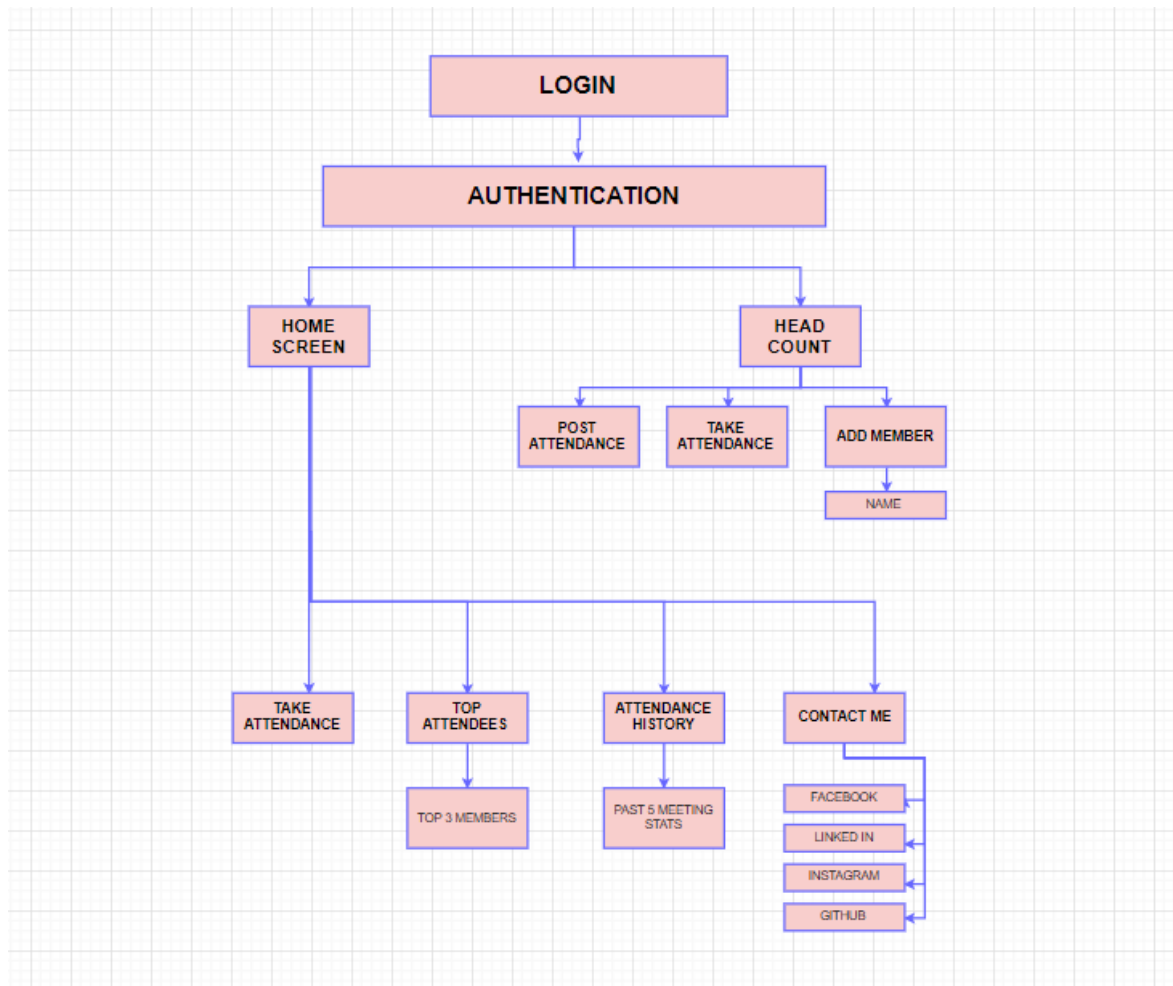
LOGIN

AUTHENTICATION

HOME SCREEN

HEAD COUNT

POST ATTENDANCE

TAKE ATTENDANCE

ADD MEMBER

NAME

TAKE ATTENDANCE

TOP ATTENDEES

ATTENDANCE HISTORY

CONTACT ME

TOP 3 MEMBERS

PAST 5 MEETING STATS

FACEBOOK

LINKED IN

INSTAGRAM

GITHUB